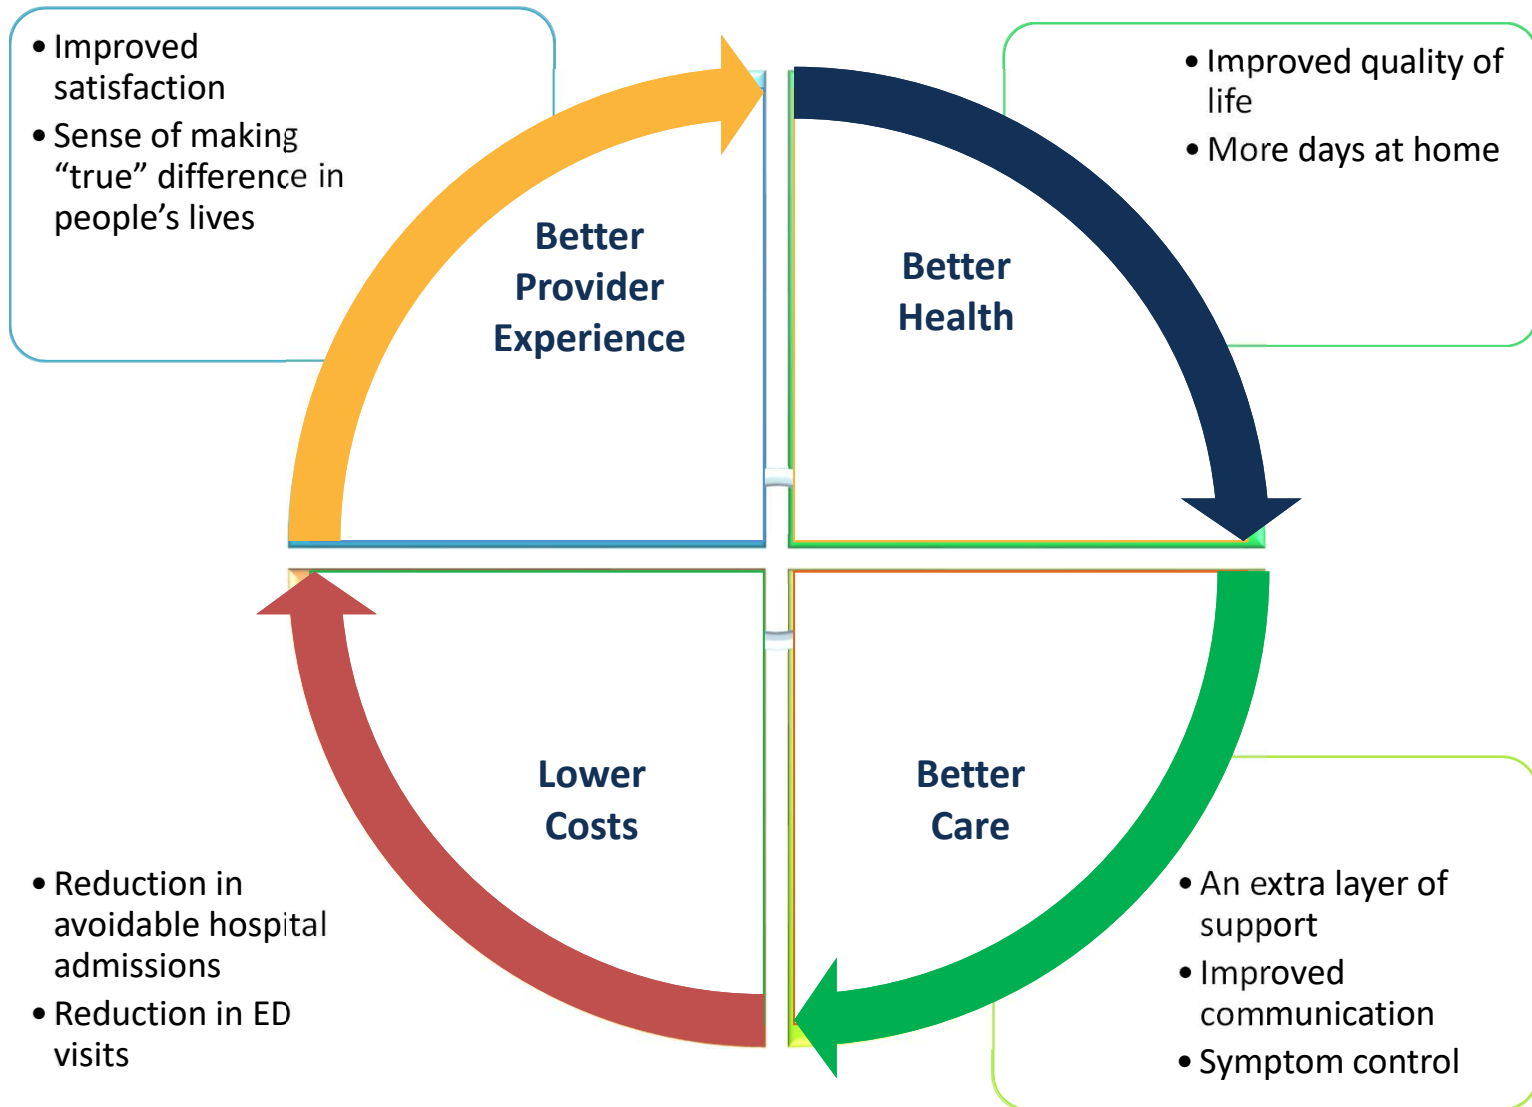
• Improved satisfaction
• Sense of making "true" difference in people's lives

• Improved quality of life
• More days at home

Better Provider Experience

Better Health

Lower Costs

Better Care

• Reduction in avoidable hospital admissions
• Reduction in ED visits

• An extra layer of support
• Improved communication
• Symptom control